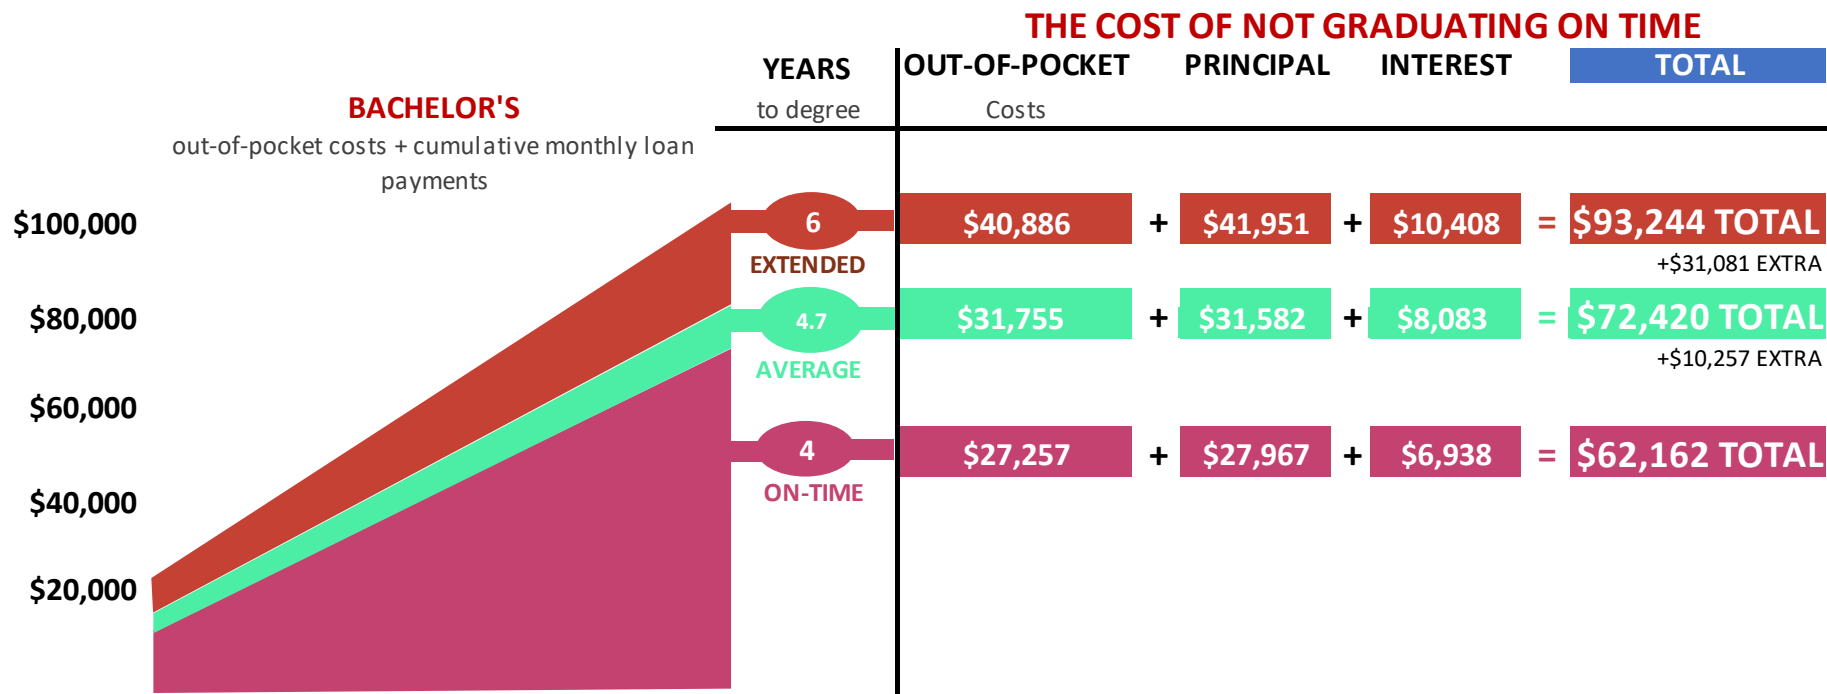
THE COST OF NOT GRADUATING ON TIME

BACHELOR'S
out-of-pocket costs + cumulative monthly loan payments

| YEARS to degree | OUT-OF-POCKET Costs | | PRINCIPAL | | INTEREST | | TOTAL |
|---|---|---|---|---|---|---|---|
| 6 EXTENDED | \$40,886 | + | \$41,951 | + | \$10,408 | = | \$93,244 TOTAL +\$31,081 EXTRA |
| 4.7 AVERAGE | \$31,755 | + | \$31,582 | + | \$8,083 | = | \$72,420 TOTAL +\$10,257 EXTRA |
| 4 ON-TIME | \$27,257 | + | \$27,967 | + | \$6,938 | = | \$62,162 TOTAL |

\$100,000
\$80,000
\$60,000
\$40,000
\$20,000